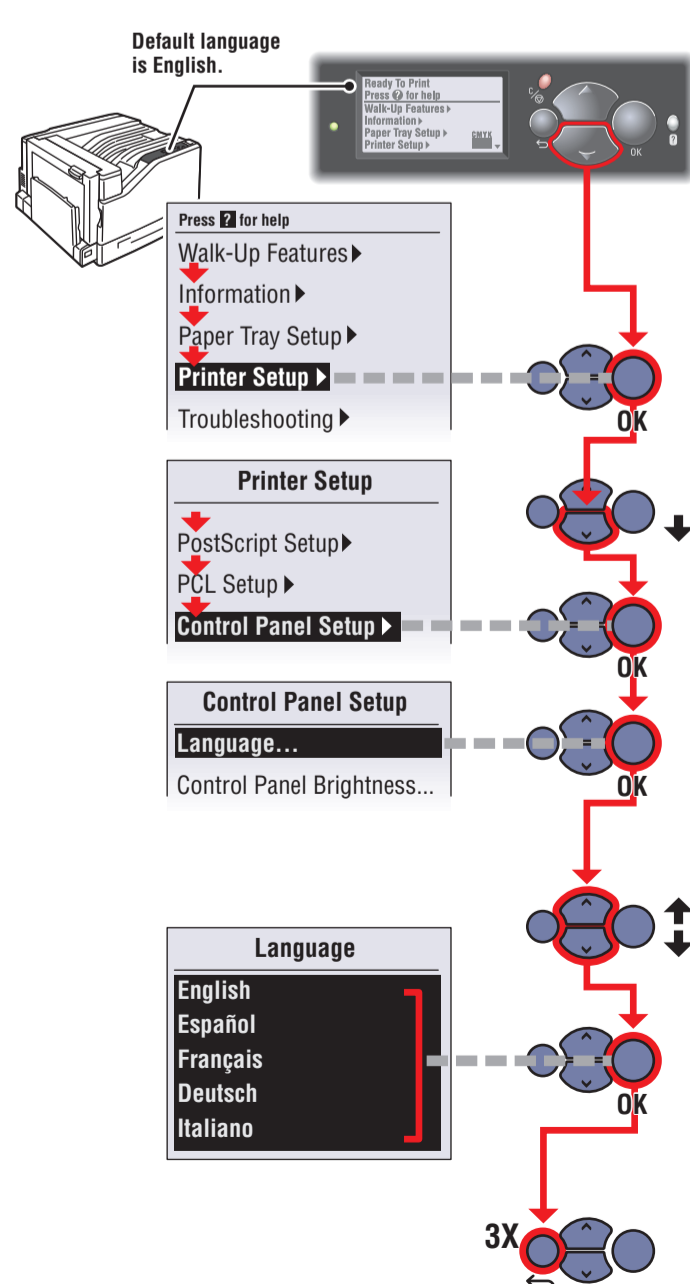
Default language is English.

Ready To Print
Press ? for help
Walk-Up Features ▸
Information ▸
Paper Tray Setup ▸
Printer Setup ▸
CMYK

OK

?

Press ? for help
Walk-Up Features ▸
Information ▸
Paper Tray Setup ▸
Printer Setup ▸
Troubleshooting ▸

OK

Printer Setup
PostScript Setup ▸
PCL Setup ▸
Control Panel Setup ▸

OK

Control Panel Setup
Language...
Control Panel Brightness...

OK

Language
English
Español
Français
Deutsch
Italiano

OK

3X